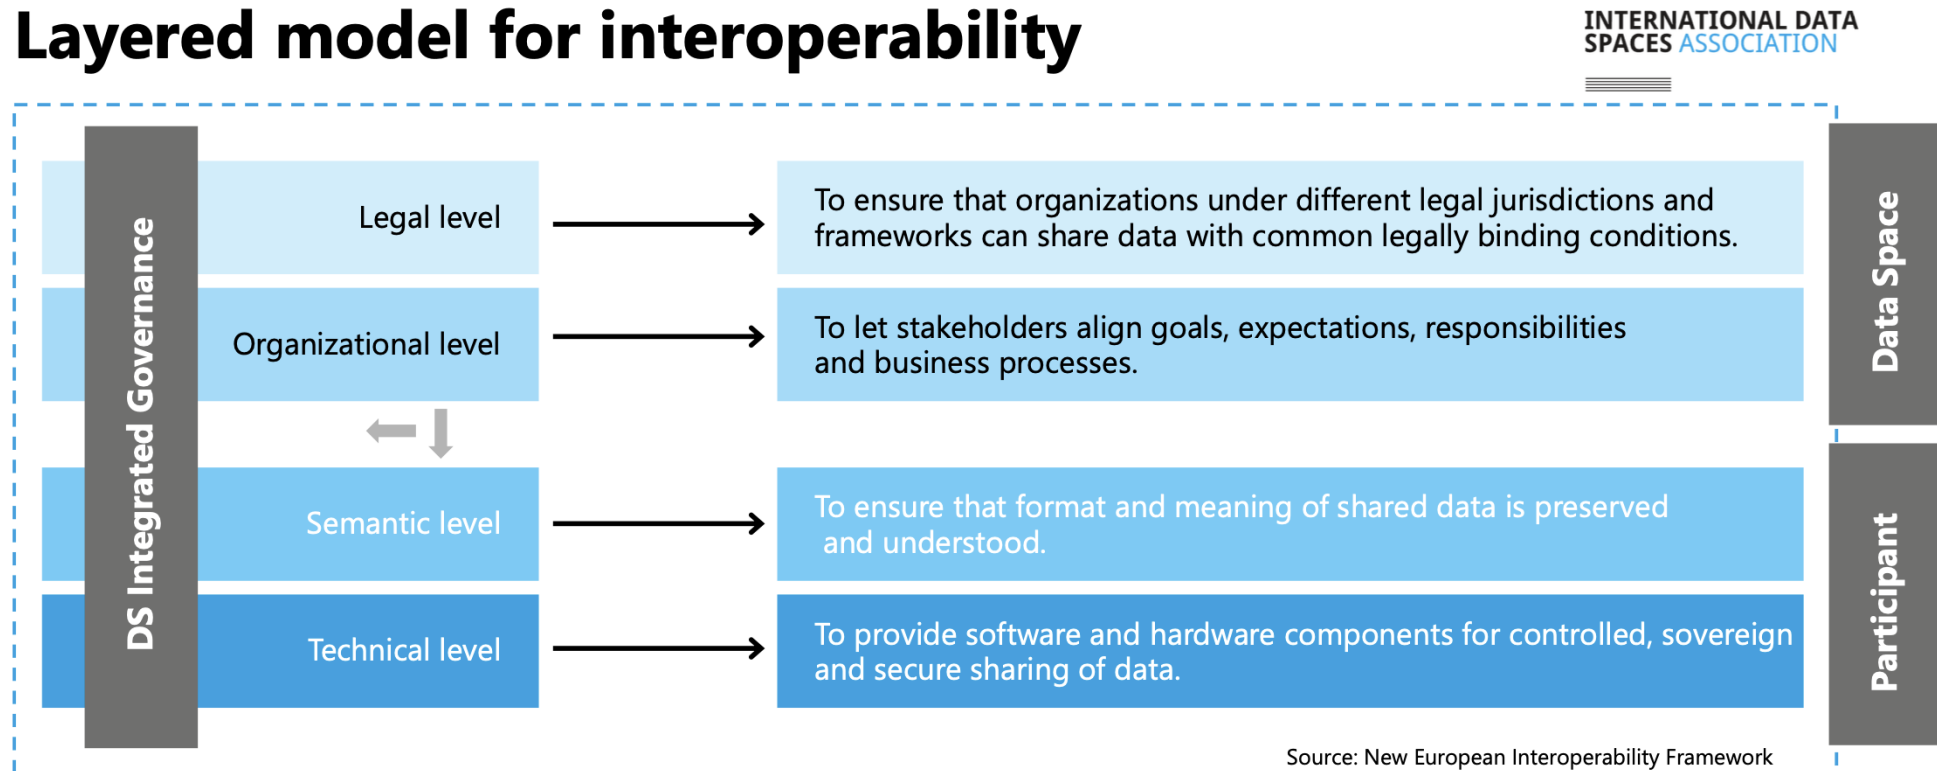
Layered model for interoperability

INTERNATIONAL DATA SPACES ASSOCIATION

DS Integrated Governance

Legal level

To ensure that organizations under different legal jurisdictions and frameworks can share data with common legally binding conditions.

Organizational level

To let stakeholders align goals, expectations, responsibilities and business processes.

Semantic level

To ensure that format and meaning of shared data is preserved and understood.

Technical level

To provide software and hardware components for controlled, sovereign and secure sharing of data.

Data Space

Participant

Source: New European Interoperability Framework